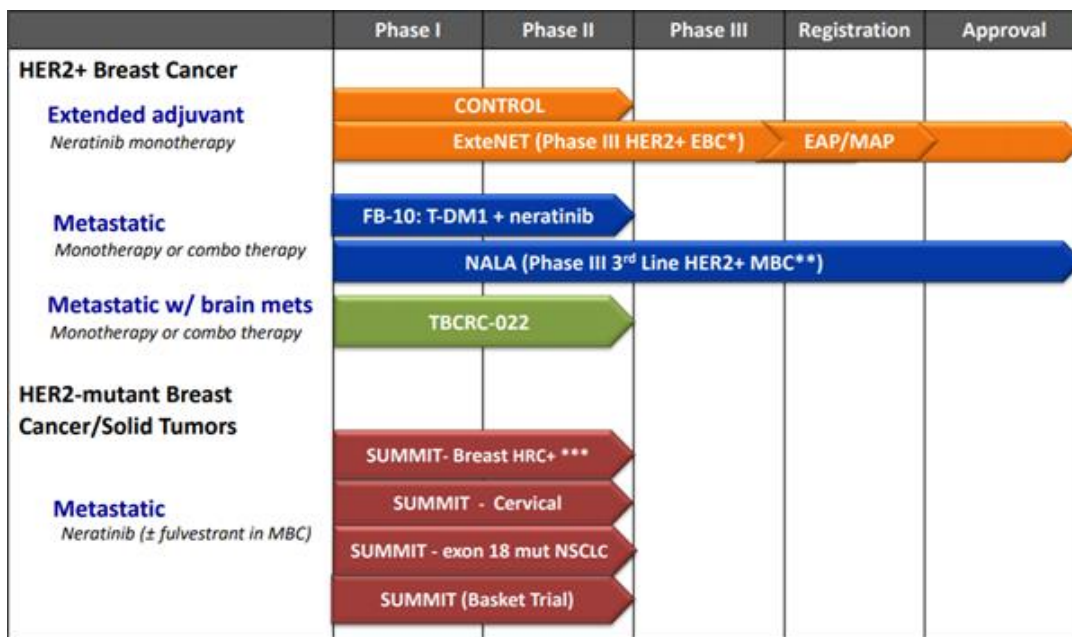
| | Phase I | Phase II | Phase III | Registration | Approval |
|---|---|---|---|---|---|

HER2+ Breast Cancer

Extended adjuvant
Neratinib monotherapy

CONTROL

ExteNET (Phase III HER2+ EBC*)

EAP/MAP

Metastatic
Monotherapy or combo therapy

FB-10: T-DM1 + neratinib

NALA (Phase III 3$^{rd}$ Line HER2+ MBC**)

Metastatic w/ brain mets
Monotherapy or combo therapy

TBCRC-022

HER2-mutant Breast Cancer/Solid Tumors

Metastatic
Neratinib (± fulvestrant in MBC)

SUMMIT- Breast HRC+ ***

SUMMIT - Cervical

SUMMIT - exon 18 mut NSCLC

SUMMIT (Basket Trial)